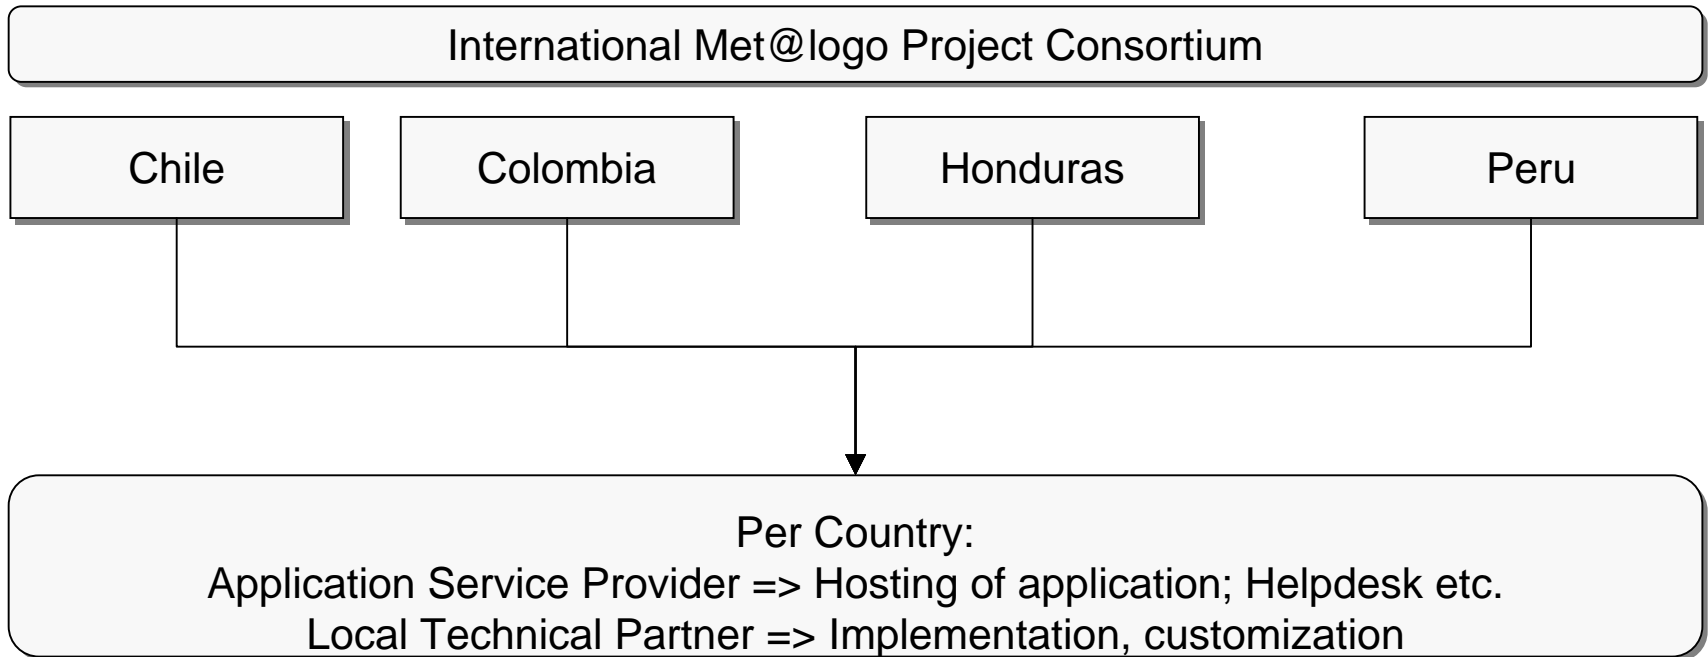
International Met@logo Project Consortium

Chile

Colombia

Honduras

Peru

Per Country:
Application Service Provider => Hosting of application; Helpdesk etc.
Local Technical Partner => Implementation, customization